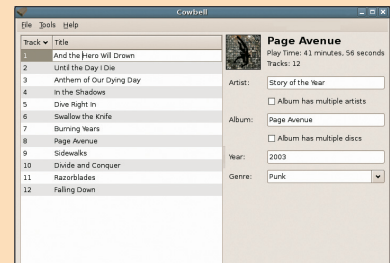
Cowbell

File Tools Help

| Track | Title |
|---|---|
| 1 | And the Hero Will Drown |
| 2 | Until the Day I Die |
| 3 | Anthem of Our Dying Day |
| 4 | In the Shadows |
| 5 | Dive Right In |
| 6 | Swallow the Knife |
| 7 | Burning Years |
| 8 | Page Avenue |
| 9 | Sidewalks |
| 10 | Divide and Conquer |
| 11 | Razorblades |
| 12 | Falling Down |

Page Avenue
Play Time: 41 minutes, 56 seconds
Tracks: 12

Artist: Story of the Year
Album has multiple artists
Album: Page Avenue
Album has multiple discs
Year: 2003
Genre: Punk